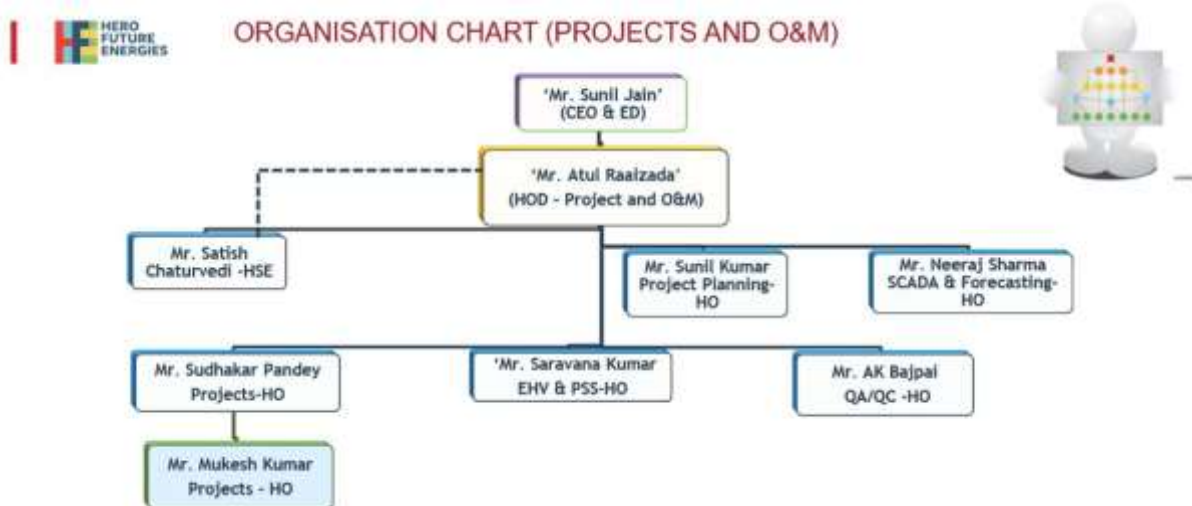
HERO FUTURE ENERGIES

ORGANISATION CHART (PROJECTS AND O&M)

'Mr. Sunil Jain' (CEO & ED)

'Mr. Atul Raaizada' (HOD - Project and O&M)

Mr. Satish Chaturvedi -HSE

Mr. Sunil Kumar Project Planning-HO

Mr. Neeraj Sharma SCADA & Forecasting-HO

Mr. Sudhakar Pandey Projects-HO

'Mr. Saravana Kumar EHV & PSS-HO

Mr. AK Bajpai QA/QC -HO

Mr. Mukesh Kumar Projects - HO